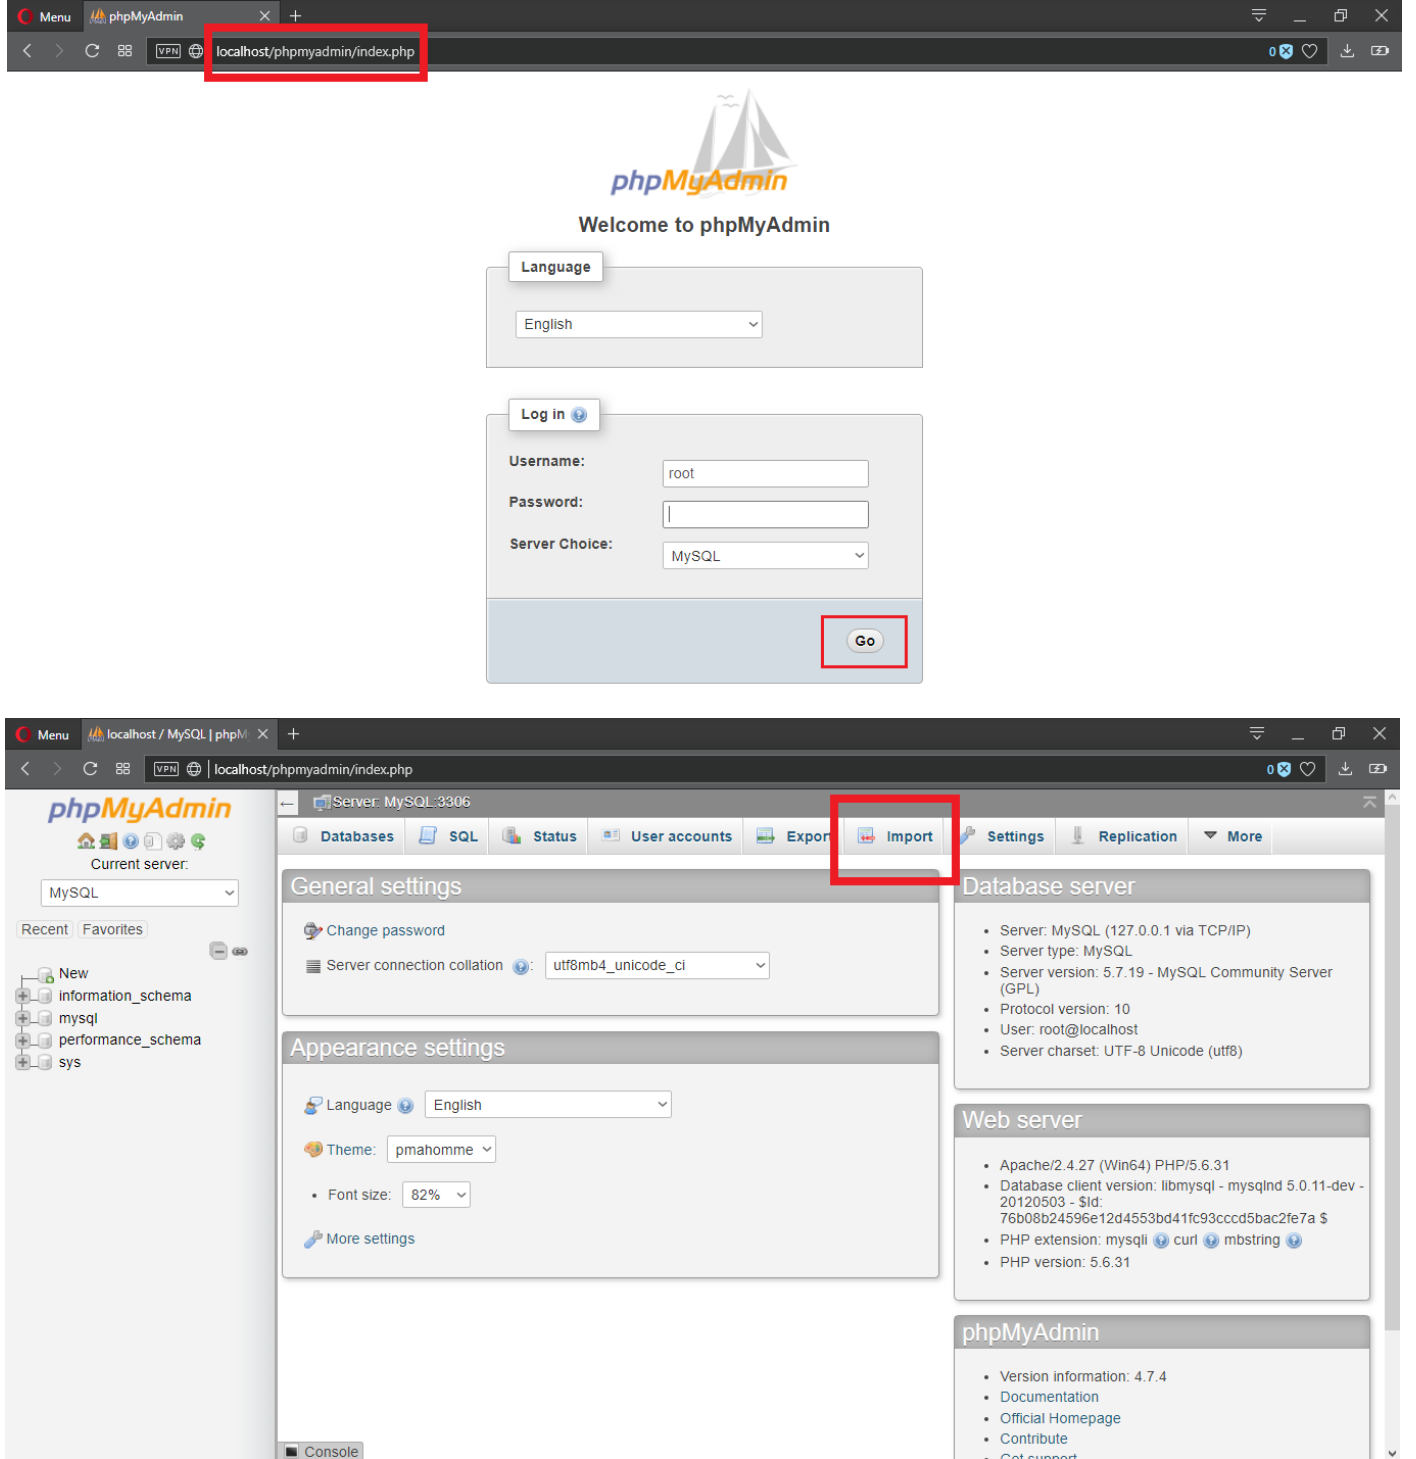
Menu phpMyAdmin

VPN localhost/phpmyadmin/index.php

0

phpMyAdmin

Welcome to phpMyAdmin

Language

English

Log in

Username: root

Password:

Server Choice: MySQL

Go

Menu localhost / MySQL | phpM

VPN localhost/phpmyadmin/index.php

0

phpMyAdmin

Current server:

MySQL

Recent Favorites

New
information_schema
mysql
performance_schema
sys

Server: MySQL:3306

Databases SQL Status User accounts Expor Import Settings Replication More

General settings

Change password

Server connection collation : utf8mb4_unicode_ci

Appearance settings

Language English

Theme: pmahomme

Font size: 82%

More settings

Database server

- Server: MySQL (127.0.0.1 via TCP/IP)
- Server type: MySQL
- Server version: 5.7.19 - MySQL Community Server (GPL)
- Protocol version: 10
- User: root@localhost
- Server charset: UTF-8 Unicode (utf8)

Web server

- Apache/2.4.27 (Win64) PHP/5.6.31
- Database client version: libmysql - mysqlnd 5.0.11-dev - 20120503 - $Id: 76b08b24596e12d4553bd41fc93cccd5bac2fe7a $
- PHP extension: mysqli curl mbstring
- PHP version: 5.6.31

phpMyAdmin

- Version information: 4.7.4
- Documentation
- Official Homepage
- Contribute
- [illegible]

Console